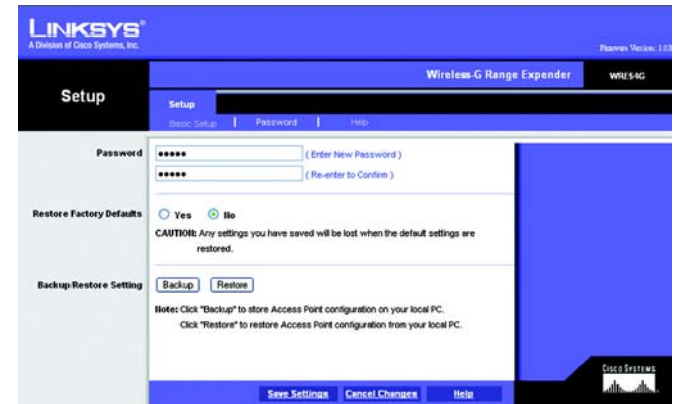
LINKSYS®
A Division of Cisco Systems, Inc.

Firmware Version: 1.0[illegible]

Wireless-G Range Expender | WRE54G

Setup

Setup
Basic Setup | Password | Help

Password
••••• (Enter New Password)
••••• (Re-enter to Confirm)

Restore Factory Defaults
Yes No
CAUTION: Any settings you have saved will be lost when the default settings are restored.

Backup/Restore Setting
Backup Restore
Note: Click "Backup" to store Access Point configuration on your local PC.
Click "Restore" to restore Access Point configuration from your local PC.

Save Settings Cancel Changes Help

Cisco Systems